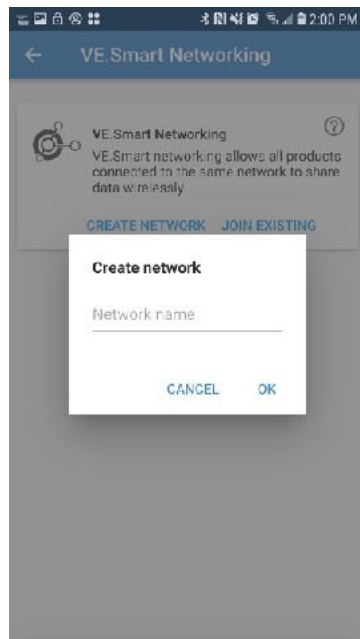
2:00 PM

VE.Smart Networking

VE.Smart Networking

VE.Smart networking allows all products connected to the same network to share data wirelessly.

CREATE NETWORK JOIN EXISTING

Create network

Network name

CANCEL OK